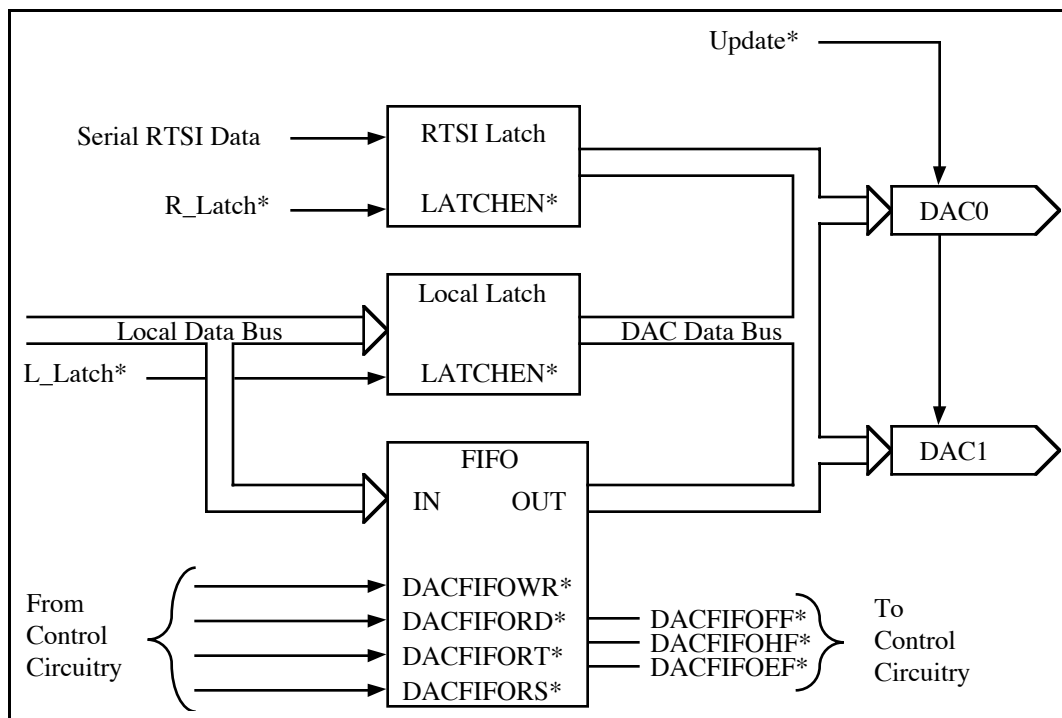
Update*

Serial RTSI Data

RTSI Latch

R_Latch*

LATCHEN*

DAC0

Local Latch

Local Data Bus

DAC Data Bus

L_Latch*

LATCHEN*

FIFO

DAC1

IN

OUT

From Control Circuitry

DACFIFOWR*

DACFIFORD*

DACFIFORT*

DACFIFORS*

DACFIFOFF*

DACFIFOHF*

DACFIFOEF*

To Control Circuitry